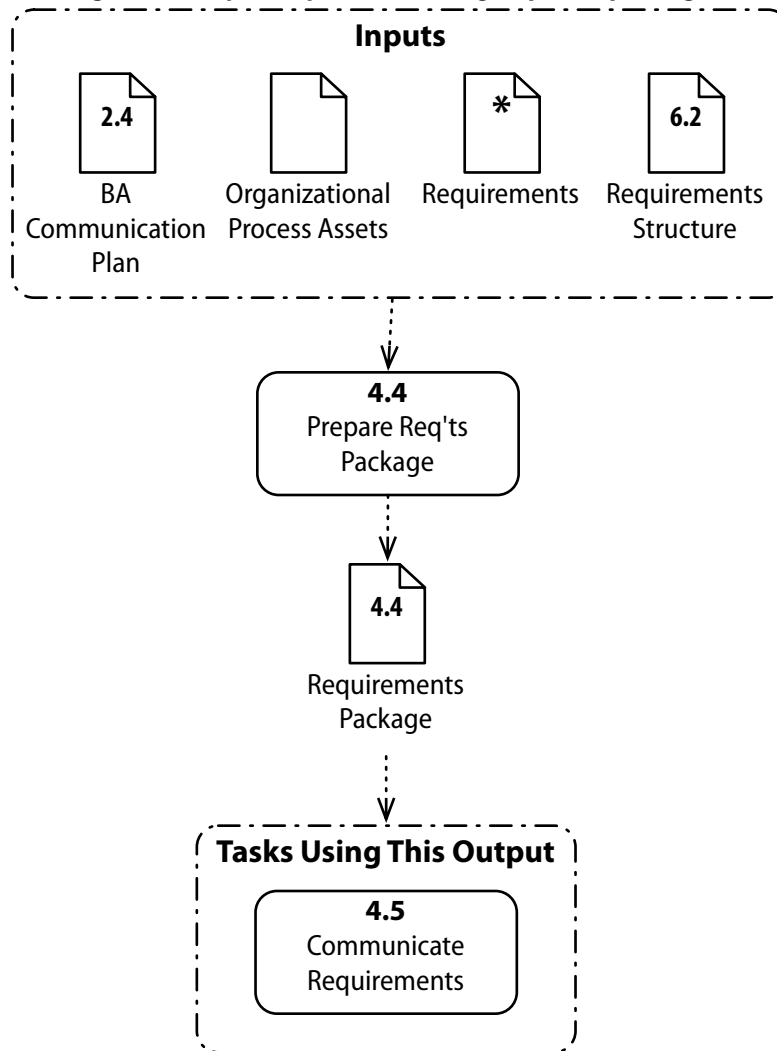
Inputs

2.4
BA Communication Plan

Organizational Process Assets

*
Requirements

6.2
Requirements Structure

4.4
Prepare Req'ts Package

4.4
Requirements Package

Tasks Using This Output

4.5
Communicate Requirements